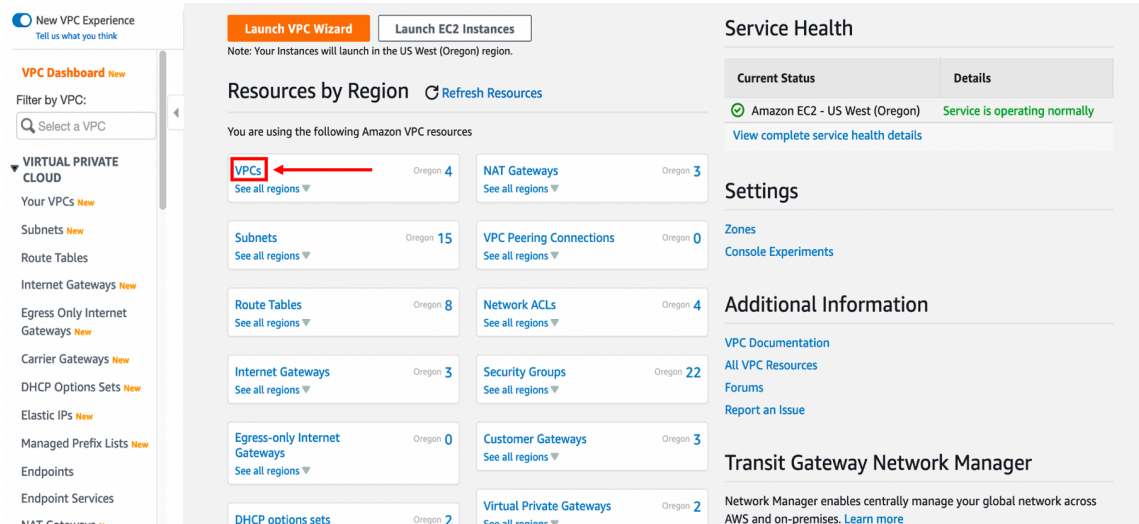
New VPC Experience
Tell us what you think

VPC Dashboard New
Filter by VPC:
Select a VPC

VIRTUAL PRIVATE CLOUD
Your VPCs New
Subnets New
Route Tables
Internet Gateways New
Egress Only Internet Gateways New
Carrier Gateways New
DHCP Options Sets New
Elastic IPs New
Managed Prefix Lists New
Endpoints
Endpoint Services
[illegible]

Launch VPC Wizard
Launch EC2 Instances
Note: Your Instances will launch in the US West (Oregon) region.

Resources by Region
Refresh Resources

You are using the following Amazon VPC resources

VPCs Oregon 4
See all regions

NAT Gateways Oregon 3
See all regions

Subnets Oregon 15
See all regions

VPC Peering Connections Oregon 0
See all regions

Route Tables Oregon 8
See all regions

Network ACLs Oregon 4
See all regions

Internet Gateways Oregon 3
See all regions

Security Groups Oregon 22
See all regions

Egress-only Internet Gateways Oregon 0
See all regions

Customer Gateways Oregon 3
See all regions

DHCP options sets Oregon 2

Virtual Private Gateways Oregon 2
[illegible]

Service Health

| Current Status | Details |
|---|---|
| Amazon EC2 - US West (Oregon) | Service is operating normally |

View complete service health details

Settings
Zones
Console Experiments

Additional Information
VPC Documentation
All VPC Resources
Forums
Report an Issue

Transit Gateway Network Manager
Network Manager enables centrally manage your global network across AWS and on-premises. Learn more